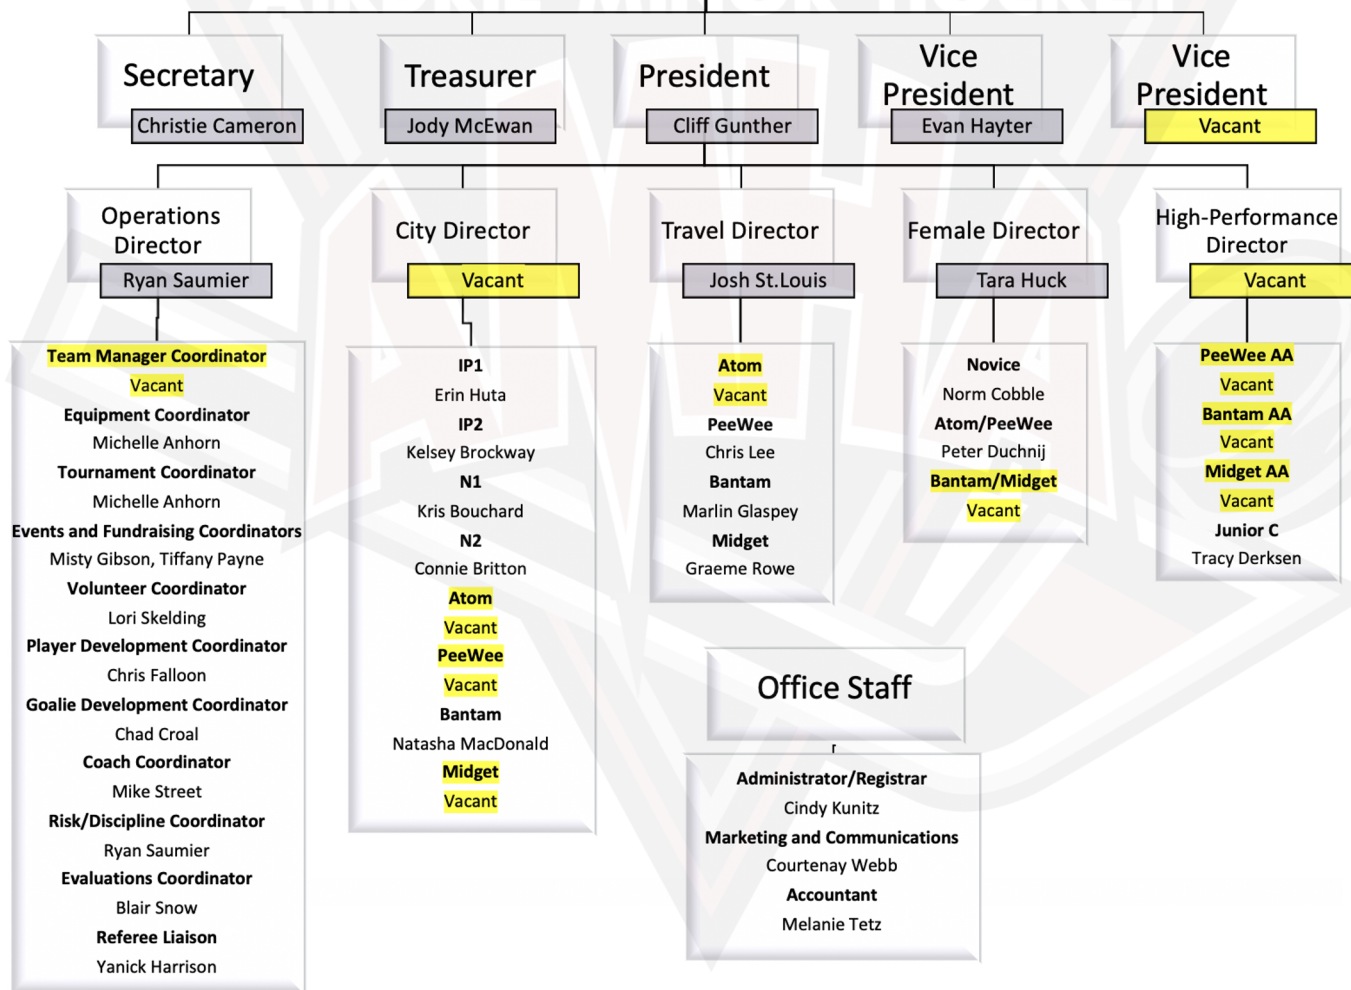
Secretary
Christie Cameron

Treasurer
Jody McEwan

President
Cliff Gunther

Vice President
Evan Hayter

Vice President
Vacant

Operations Director
Ryan Saumier

City Director
Vacant

Travel Director
Josh St.Louis

Female Director
Tara Huck

High-Performance Director
Vacant

Team Manager Coordinator
Vacant
Equipment Coordinator
Michelle Anhorn
Tournament Coordinator
Michelle Anhorn
Events and Fundraising Coordinators
Misty Gibson, Tiffany Payne
Volunteer Coordinator
Lori Skelding
Player Development Coordinator
Chris Falloon
Goalie Development Coordinator
Chad Croal
Coach Coordinator
Mike Street
Risk/Discipline Coordinator
Ryan Saumier
Evaluations Coordinator
Blair Snow
Referee Liaison
Yanick Harrison

IP1
Erin Huta
IP2
Kelsey Brockway
N1
Kris Bouchard
N2
Connie Britton
Atom
Vacant
PeeWee
Vacant
Bantam
Natasha MacDonald
Midget
Vacant

Atom
Vacant
PeeWee
Chris Lee
Bantam
Marlin Glaspey
Midget
Graeme Rowe

Novice
Norm Cobble
Atom/PeeWee
Peter Duchnij
Bantam/Midget
Vacant

PeeWee AA
Vacant
Bantam AA
Vacant
Midget AA
Vacant
Junior C
Tracy Derksen

Office Staff

Administrator/Registrar
Cindy Kunitz
Marketing and Communications
Courtenay Webb
Accountant
Melanie Tetz